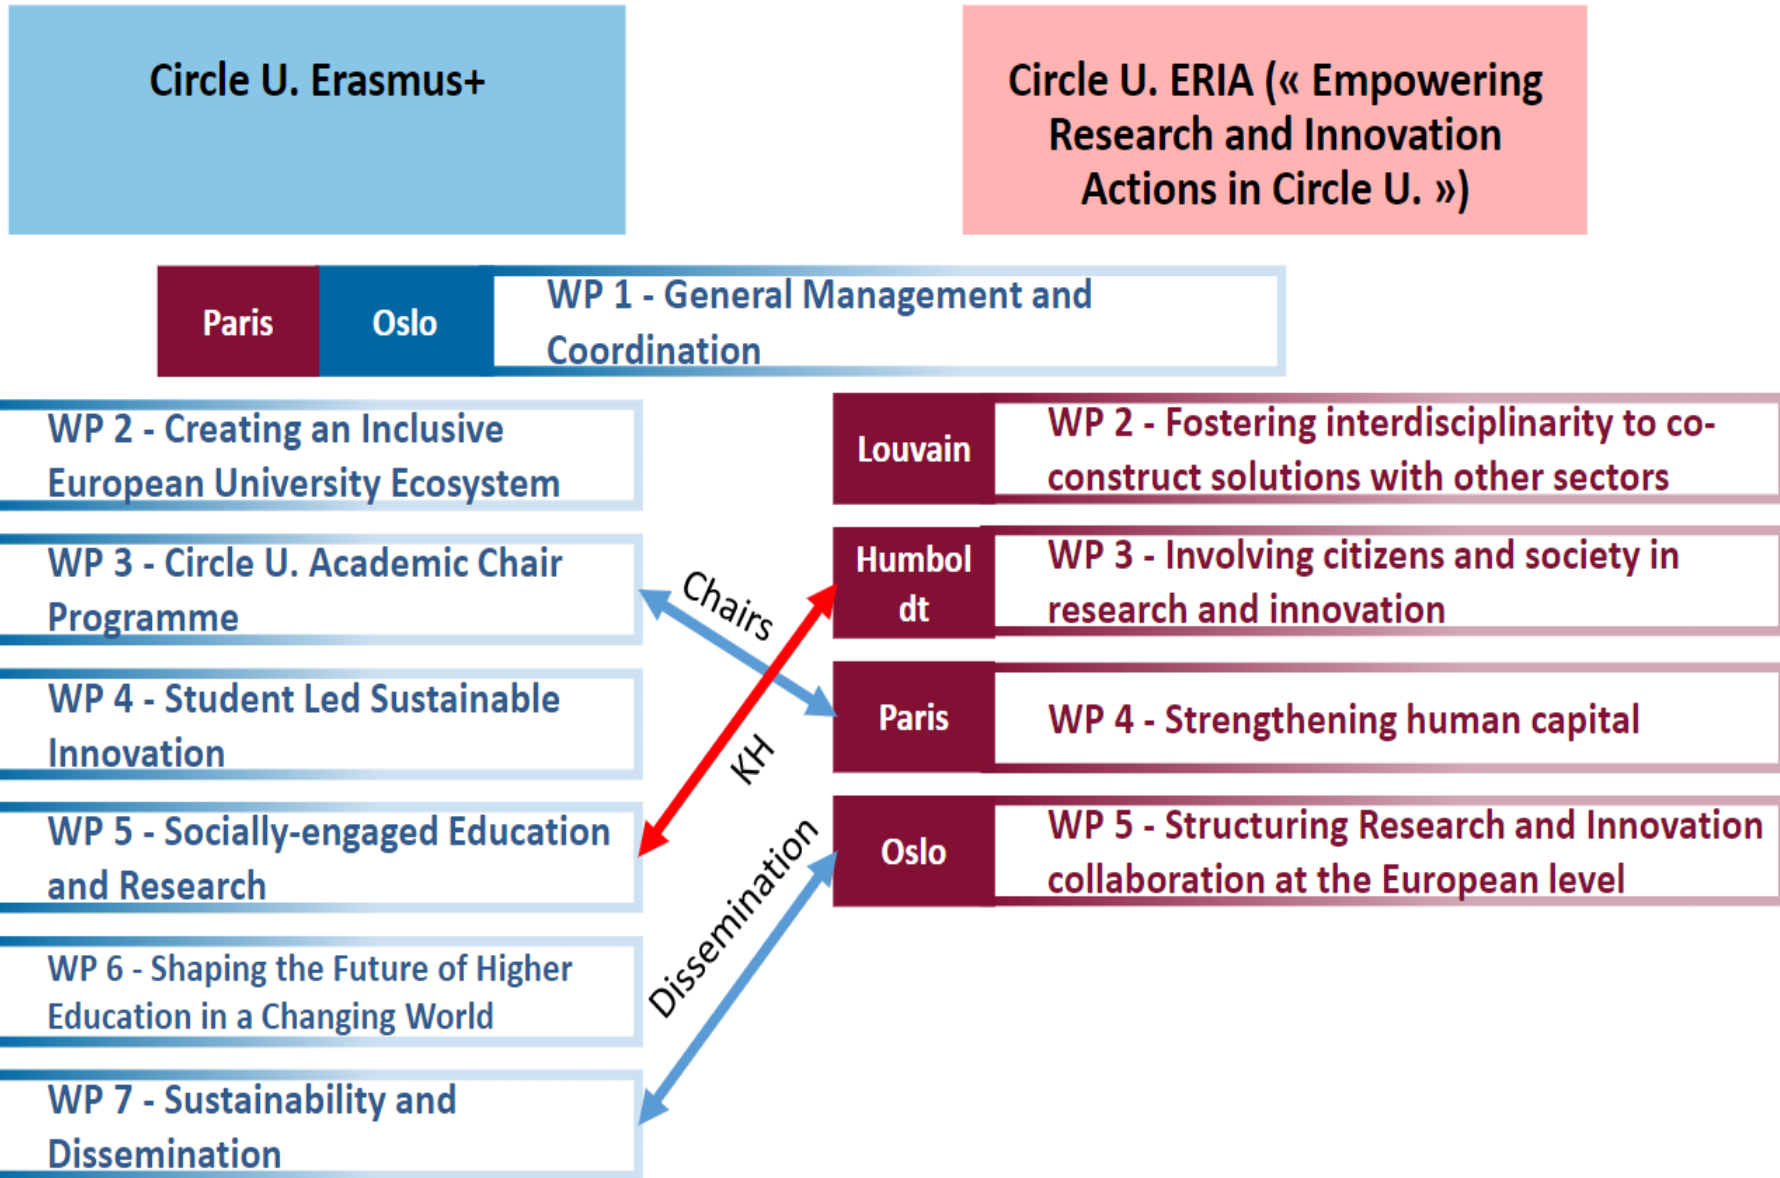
Circle U. Erasmus+

Circle U. ERIA (« Empowering Research and Innovation Actions in Circle U. »)

Paris

Oslo

WP 1 - General Management and Coordination

WP 2 - Creating an Inclusive European University Ecosystem

WP 3 - Circle U. Academic Chair Programme

WP 4 - Student Led Sustainable Innovation

WP 5 - Socially-engaged Education and Research

WP 6 - Shaping the Future of Higher Education in a Changing World

WP 7 - Sustainability and Dissemination

Chairs

KH

Dissemination

Louvain

WP 2 - Fostering interdisciplinarity to co-construct solutions with other sectors

Humboldt

WP 3 - Involving citizens and society in research and innovation

Paris

WP 4 - Strengthening human capital

Oslo

WP 5 - Structuring Research and Innovation collaboration at the European level